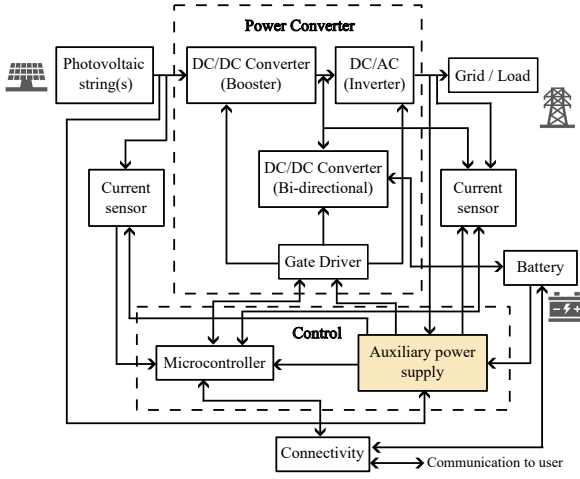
Power Converter

Photovoltaic string(s)

DC/DC Converter (Booster)

DC/AC (Inverter)

Grid / Load

DC/DC Converter (Bi-directional)

Current sensor

Current sensor

Gate Driver

Battery

Control

Microcontroller

Auxiliary power supply

Connectivity

Communication to user